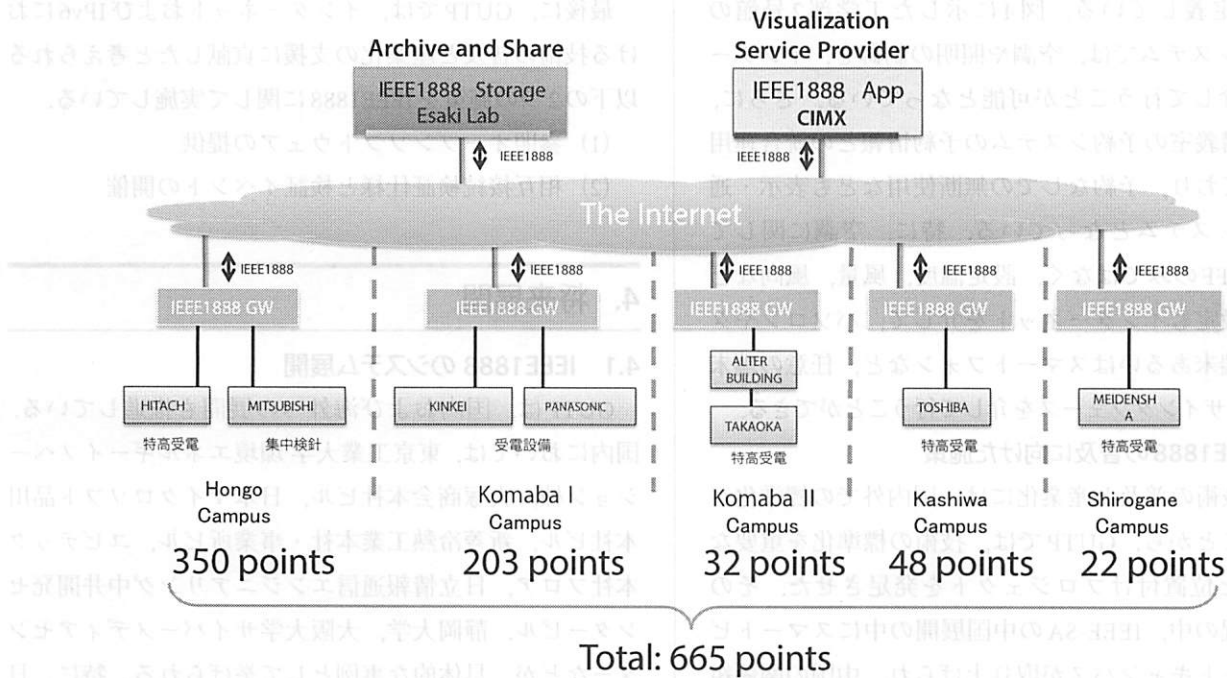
Archive and Share

IEEE1888 Storage
Esaki Lab

IEEE1888

Visualization
Service Provider

IEEE1888 App
CIMX

IEEE1888

The Internet

IEEE1888

IEEE1888

IEEE1888

IEEE1888

IEEE1888

IEEE1888 GW

IEEE1888 GW

IEEE1888 GW

IEEE1888 GW

IEEE1888 GW

HITACH

MITSUBISHI

特高受電

集中検針

Hongo
Campus

350 points

KINKEI

PANASONIC

受電設備

Komaba I
Campus

203 points

ALTER
BUILDING

TAKAOKA

特高受電

Komaba II
Campus

32 points

TOSHIBA

特高受電

Kashiwa
Campus

48 points

MEIDENSH
A

特高受電

Shirogane
Campus

22 points

Total: 665 points